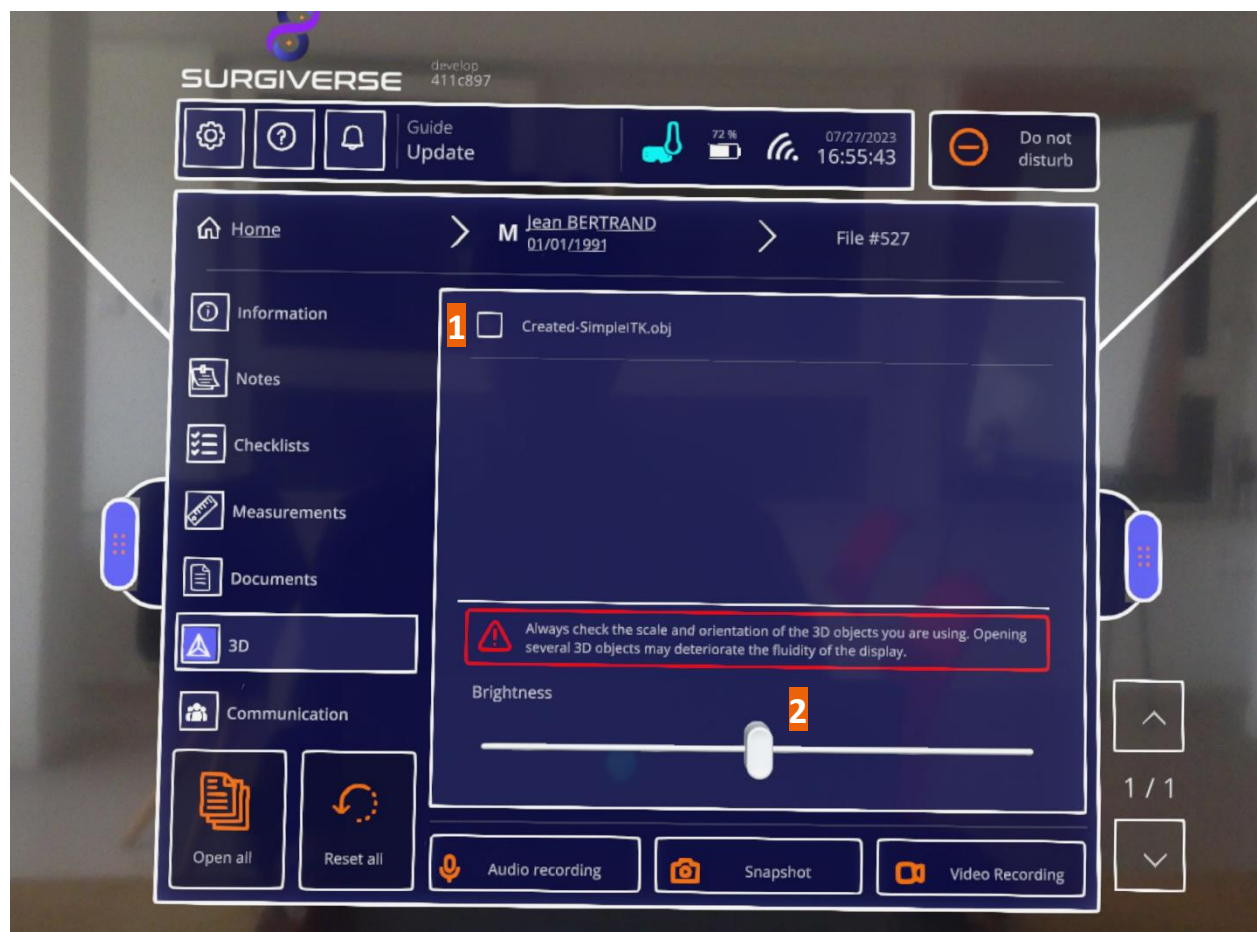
SURGIVERSE develop 411c897

Guide
Update

72 %

07/27/2023
16:55:43

Do not disturb

Home

M Jean BERTRAND
01/01/1991

File #527

Information

Notes

Checklists

Measurements

Documents

3D

Communication

1 Created-SimpleITK.obj

Always check the scale and orientation of the 3D objects you are using. Opening several 3D objects may deteriorate the fluidity of the display.

Brightness

2

Open all

Reset all

Audio recording

Snapshot

Video Recording

1 / 1